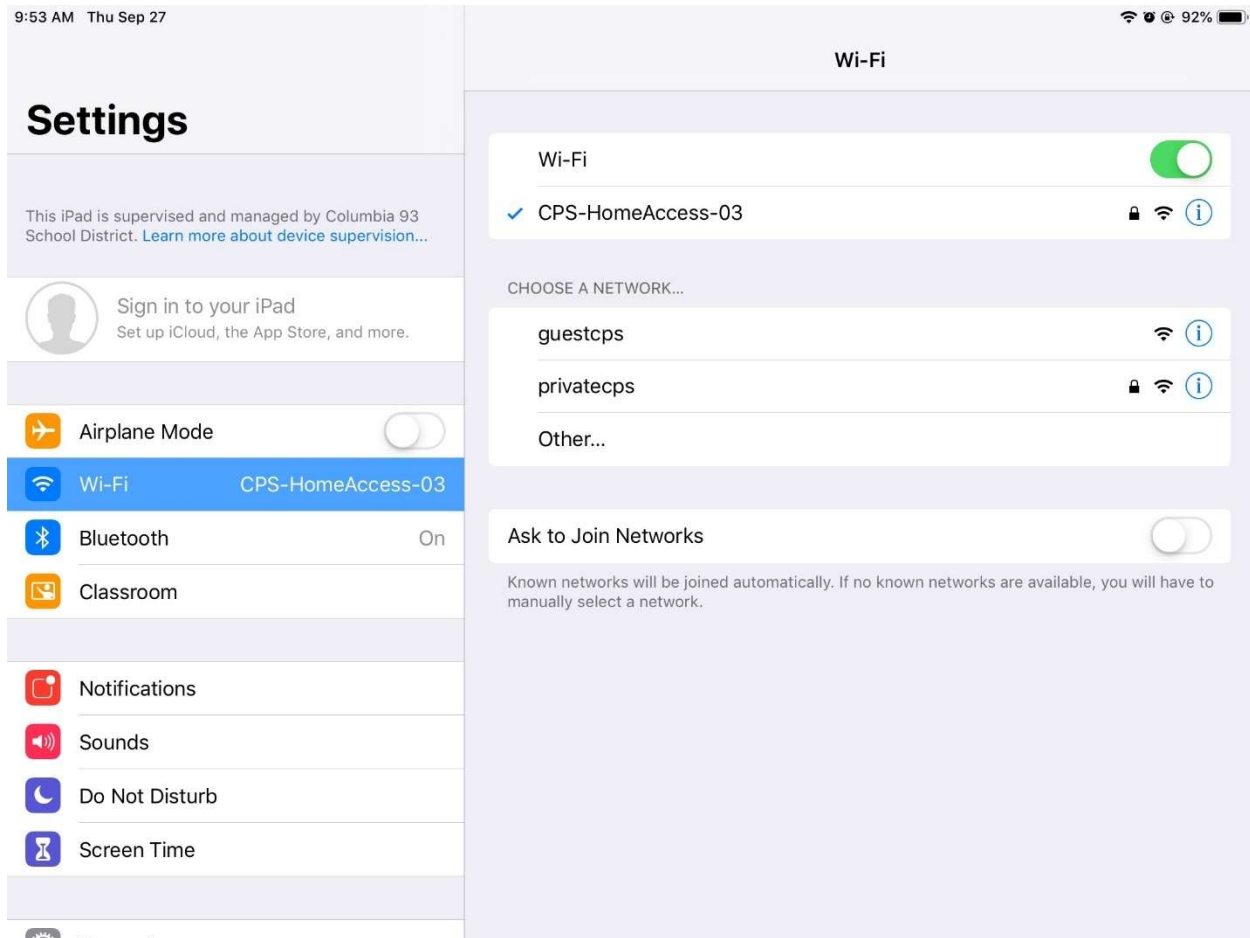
9:53 AM Thu Sep 27

92%

Settings

This iPad is supervised and managed by Columbia 93 School District. Learn more about device supervision...

Sign in to your iPad
Set up iCloud, the App Store, and more.

Airplane Mode

Wi-Fi CPS-HomeAccess-03

Bluetooth On

Classroom

Notifications

Sounds

Do Not Disturb

Screen Time

Wi-Fi

Wi-Fi

✓ CPS-HomeAccess-03

CHOOSE A NETWORK...

guestcps

privatecps

Other...

Ask to Join Networks

Known networks will be joined automatically. If no known networks are available, you will have to manually select a network.